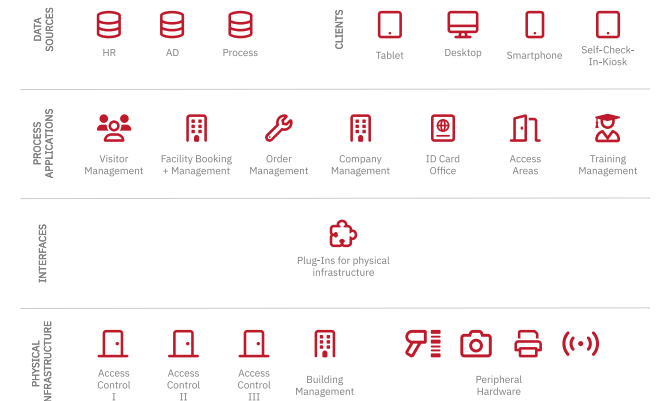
DATA SOURCES

HR
AD
Process

CLIENTS

Tablet
Desktop
Smartphone
Self-Check-In-Kiosk

PROCESS APPLICATIONS

Visitor Management
Facility Booking + Management
Order Management
Company Management
ID Card Office
Access Areas
Training Management

INTERFACES

Plug-Ins for physical infrastructure

PHYSICAL INFRASTRUCTURE

Access Control I
Access Control II
Access Control III
Building Management
Peripheral Hardware